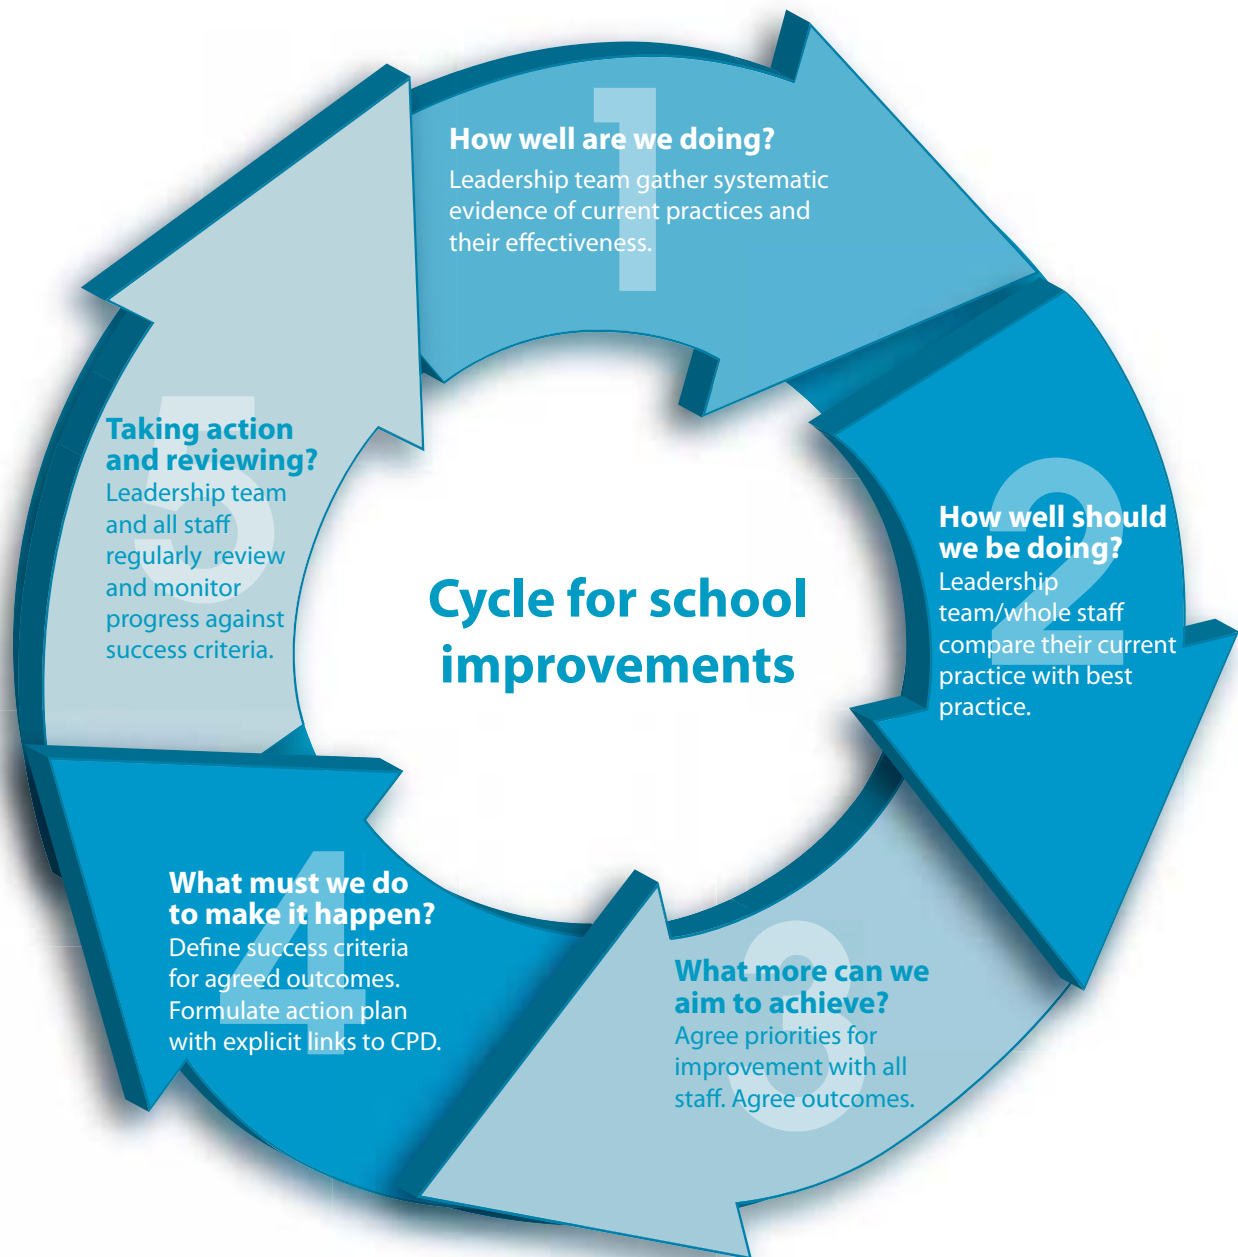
Cycle for school improvements

1
How well are we doing?
Leadership team gather systematic evidence of current practices and their effectiveness.

2
How well should we be doing?
Leadership team/whole staff compare their current practice with best practice.

3
What more can we aim to achieve?
Agree priorities for improvement with all staff. Agree outcomes.

4
What must we do to make it happen?
Define success criteria for agreed outcomes. Formulate action plan with explicit links to CPD.

5
Taking action and reviewing?
Leadership team and all staff regularly review and monitor progress against success criteria.